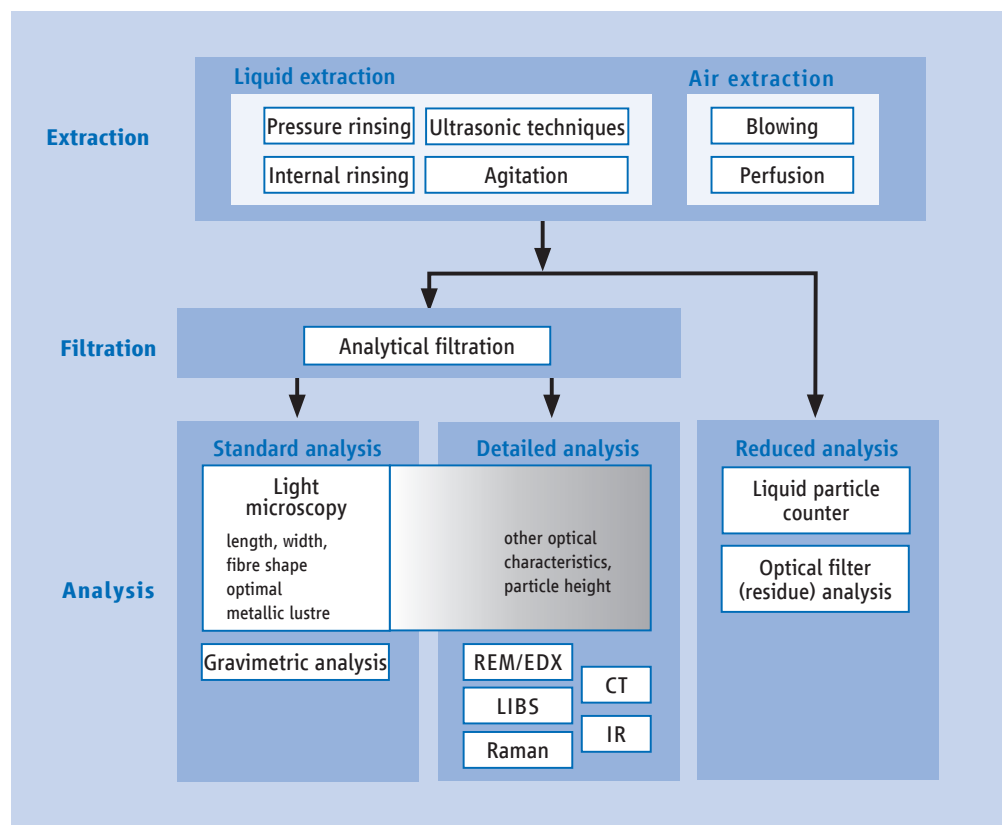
Extraction

Liquid extraction

Pressure rinsing

Ultrasonic techniques

Internal rinsing

Agitation

Air extraction

Blowing

Perfusion

Filtration

Analytical filtration

Analysis

Standard analysis

Light microscopy

length, width, fibre shape optimal metallic lustre

Gravimetric analysis

Detailed analysis

other optical characteristics, particle height

REM/EDX

LIBS

Raman

CT

IR

Reduced analysis

Liquid particle counter

Optical filter (residue) analysis